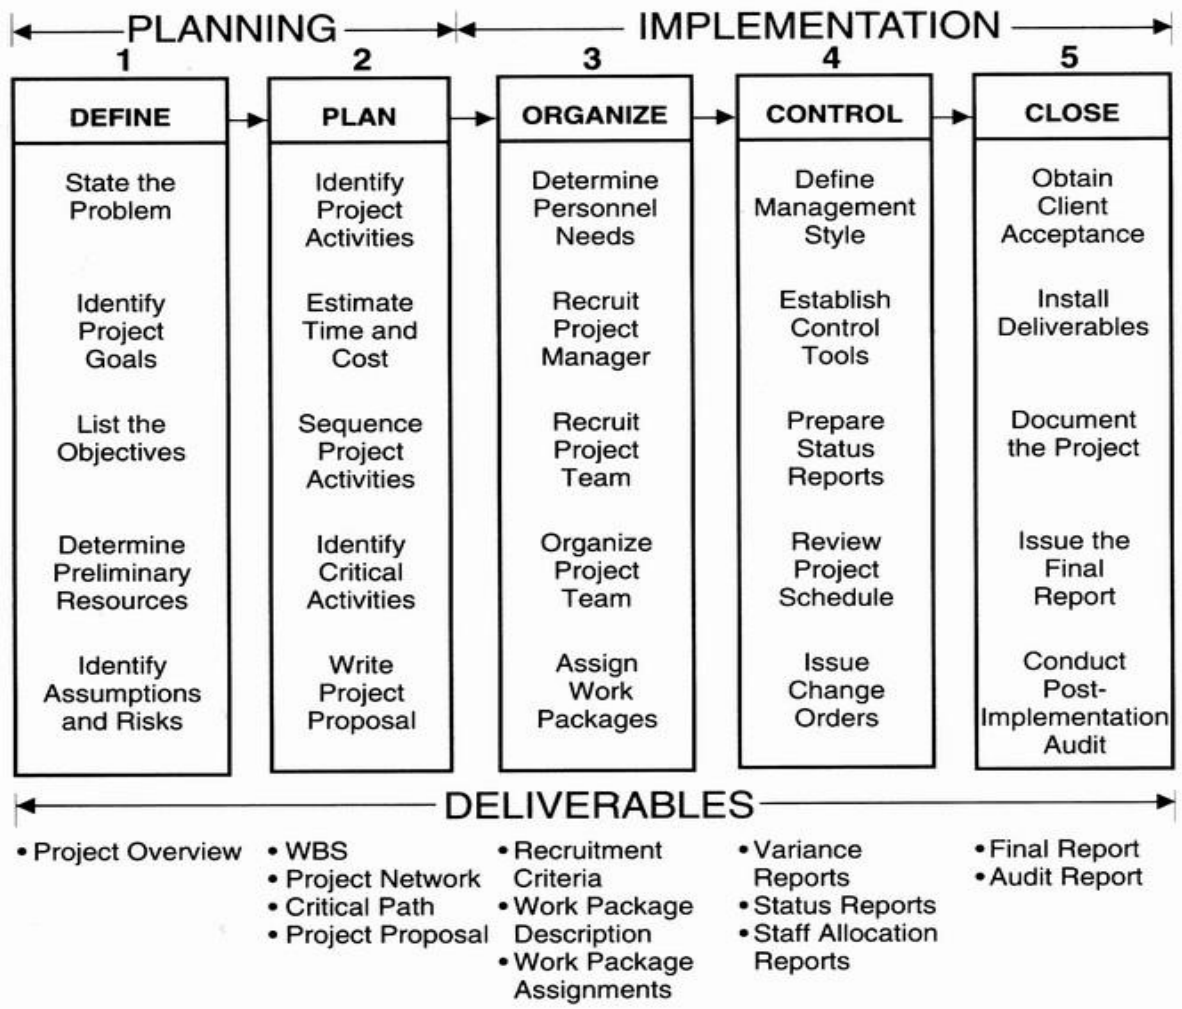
PLANNING

IMPLEMENTATION

1

DEFINE

State the Problem

Identify Project Goals

List the Objectives

Determine Preliminary Resources

Identify Assumptions and Risks

2

PLAN

Identify Project Activities

Estimate Time and Cost

Sequence Project Activities

Identify Critical Activities

Write Project Proposal

3

ORGANIZE

Determine Personnel Needs

Recruit Project Manager

Recruit Project Team

Organize Project Team

Assign Work Packages

4

CONTROL

Define Management Style

Establish Control Tools

Prepare Status Reports

Review Project Schedule

Issue Change Orders

5

CLOSE

Obtain Client Acceptance

Install Deliverables

Document the Project

Issue the Final Report

Conduct Post-Implementation Audit

DELIVERABLES

• Project Overview

• WBS
• Project Network
• Critical Path
• Project Proposal

• Recruitment Criteria
• Work Package Description
• Work Package Assignments

• Variance Reports
• Status Reports
• Staff Allocation Reports

• Final Report
• Audit Report